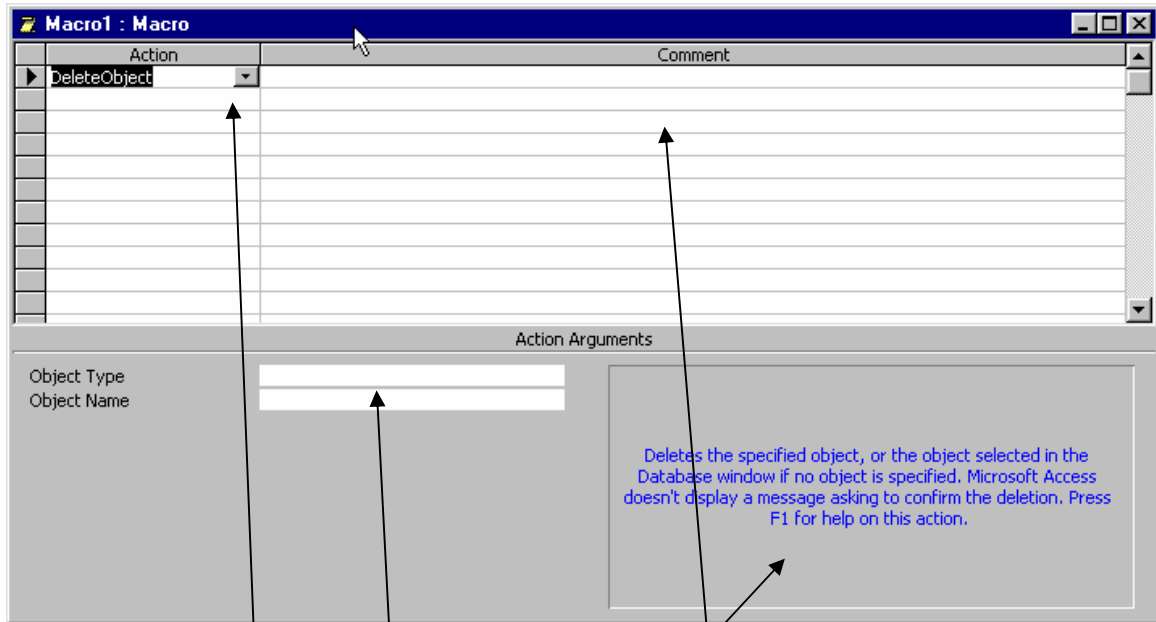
Macro1 : Macro

| Action | Comment |
|---|---|
| DeleteObject | |

Action Arguments

Object Type
Object Name

Deletes the specified object, or the object selected in the Database window if no object is specified. Microsoft Access doesn't display a message asking to confirm the deletion. Press F1 for help on this action.